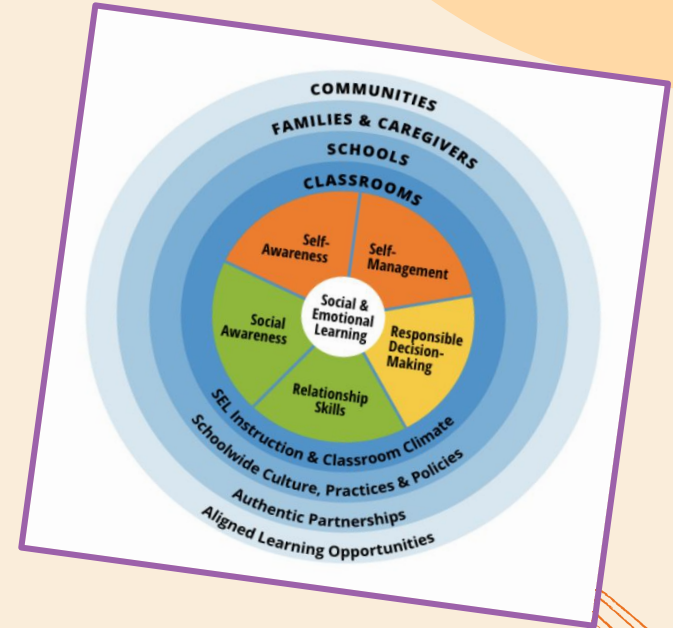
COMMUNITIES

FAMILIES & CAREGIVERS

SCHOOLS

CLASSROOMS

Self-Awareness

Self-Management

Social & Emotional Learning

Social Awareness

Responsible Decision-Making

Relationship Skills

SEL Instruction & Classroom Climate

Schoolwide Culture, Practices & Policies

Authentic Partnerships

Aligned Learning Opportunities